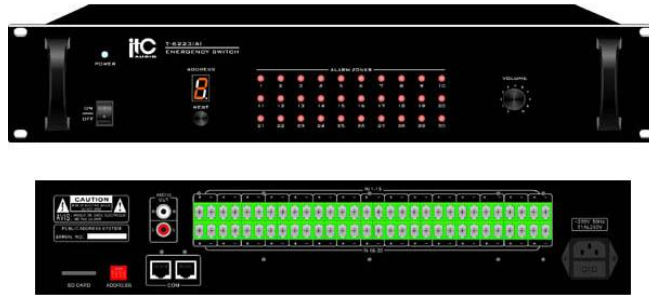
POWER

itC AUDIO

T-6223/AI
EMERGENCY SWITCH

ON
OFF

ADDRESS
8
RESET

ALARM ZONES
1 2 3 4 5 6 7 8 9 10
11 12 13 14 15 16 17 18 19 20
21 22 23 24 25 26 27 28 29 30

VOLUME

CAUTION
AVIS
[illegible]
PUBLIC ADDRESS SYSTEM
SERIAL NO.:

AUDIO OUT

SD CARD
ADDRESS
COM

IN 1-15
IN 16-30

~230V 50Hz
T1AL250V